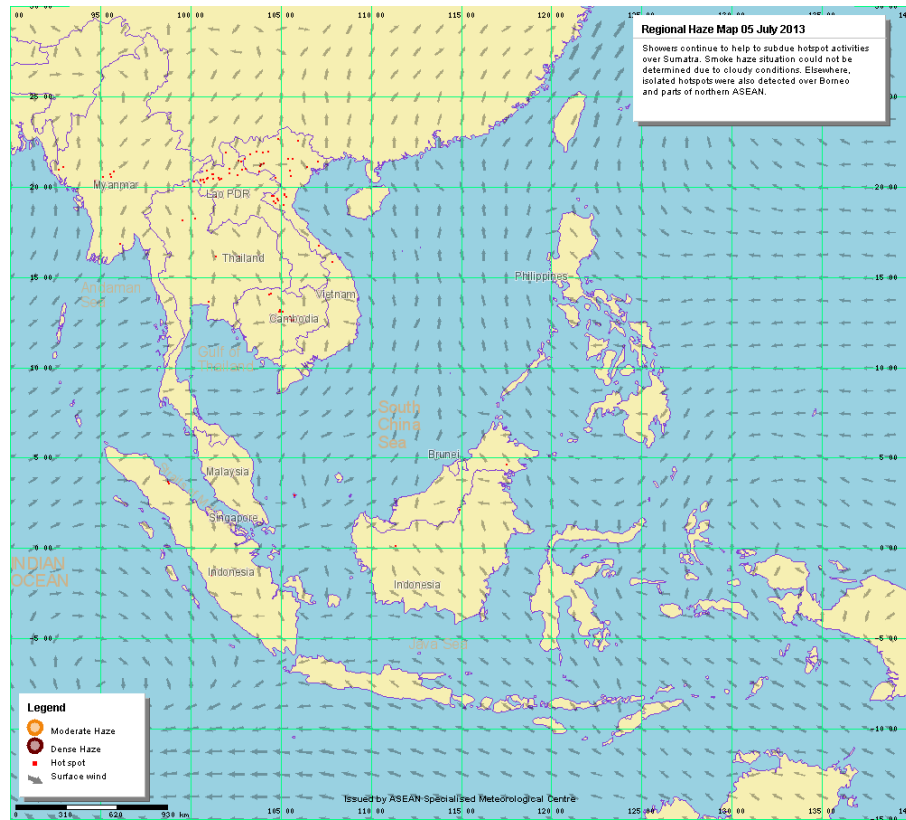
Regional Haze Map 05 July 2013

Showers continue to help to subdue hotspot activities over Sumatra. Smoke haze situation could not be determined due to cloudy conditions. Elsewhere, isolated hotspots were also detected over Borneo and parts of northern ASEAN.

90 95 00 100 00 105 00 110 00 115 00 120 00 125 00 130 00 135 00 140

25 00

20 00

15 00

10 00

5 00

0 00

-5 00

-10 00

Myanmar

Lao PDR

Thailand

Vietnam

Cambodia

Andaman Sea

Gulf of Thailand

Philippines

South China Sea

Brunei

Malaysia

Singapore

Indonesia

Indonesia

INDIAN OCEAN

Java Sea

Legend

Moderate Haze

Dense Haze

Hot spot

Surface wind

0 310 620 930 km

Issued by ASEAN Specialised Meteorological Centre